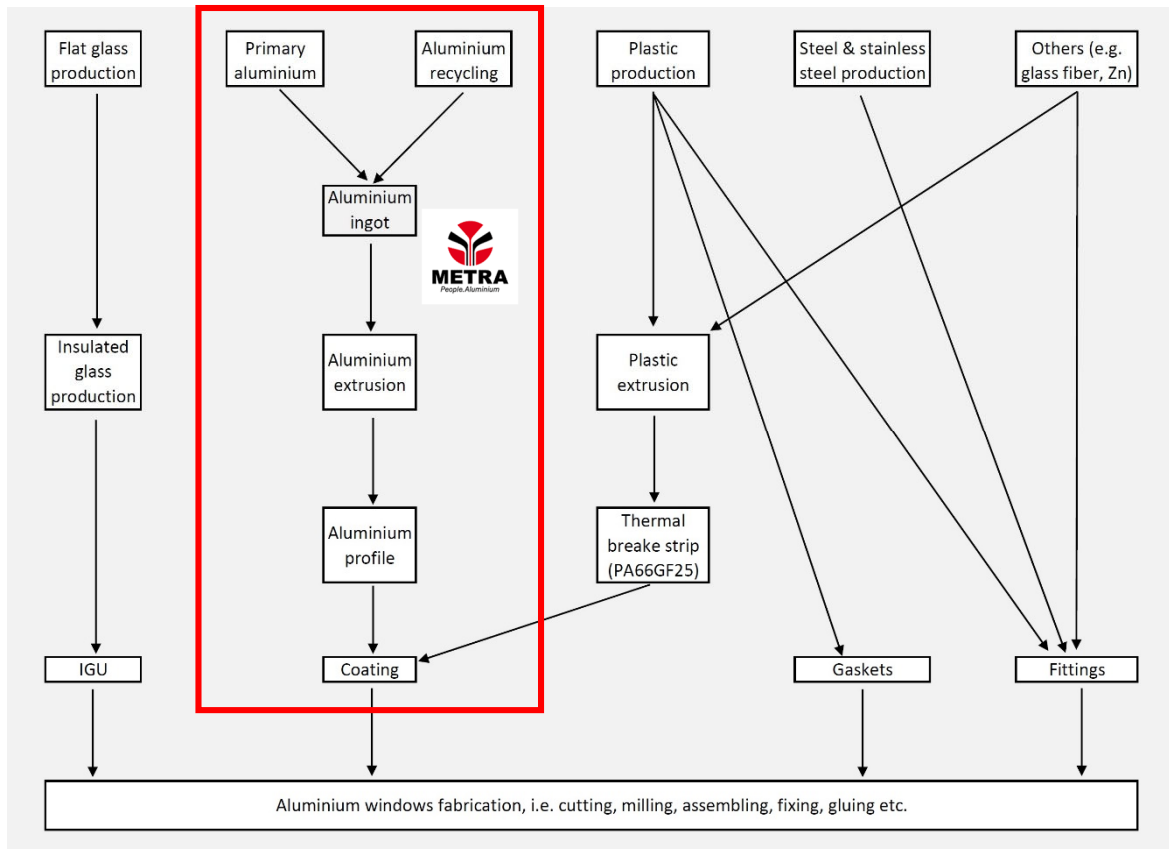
Flat glass production

Primary aluminium

Aluminium recycling

Plastic production

Steel & stainless steel production

Others (e.g. glass fiber, Zn)

Aluminium ingot

METRA
People.Aluminium

Insulated glass production

Aluminium extrusion

Plastic extrusion

Aluminium profile

Thermal breake strip (PA66GF25)

IGU

Coating

Gaskets

Fittings

Aluminium windows fabrication, i.e. cutting, milling, assembling, fixing, gluing etc.